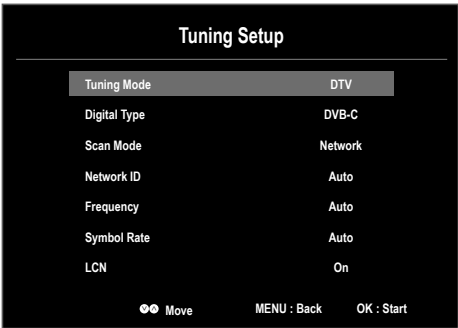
Tuning Setup

| Tuning Mode | DTV |
|---|---|
| Digital Type | DVB-C |
| Scan Mode | Network |
| Network ID | Auto |
| Frequency | Auto |
| Symbol Rate | Auto |
| LCN | On |

Move MENU : Back OK : Start